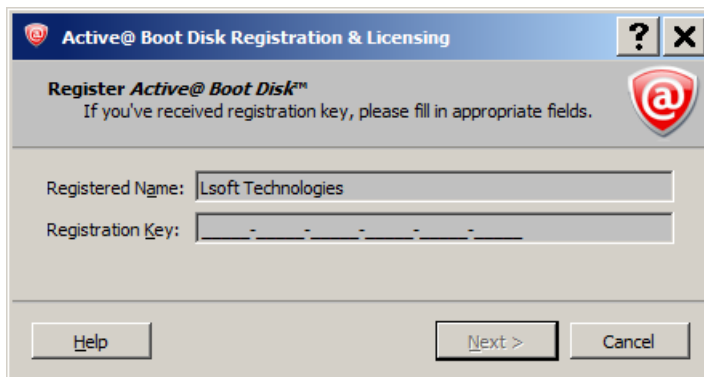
Active@ Boot Disk Registration & Licensing

?

X

Register *Active@ Boot Disk*™
If you've received registration key, please fill in appropriate fields.

Registered Name: Lsoft Technologies

Registration Key: _____-_____-_____-_____-_____-_____

Help

Next >

Cancel